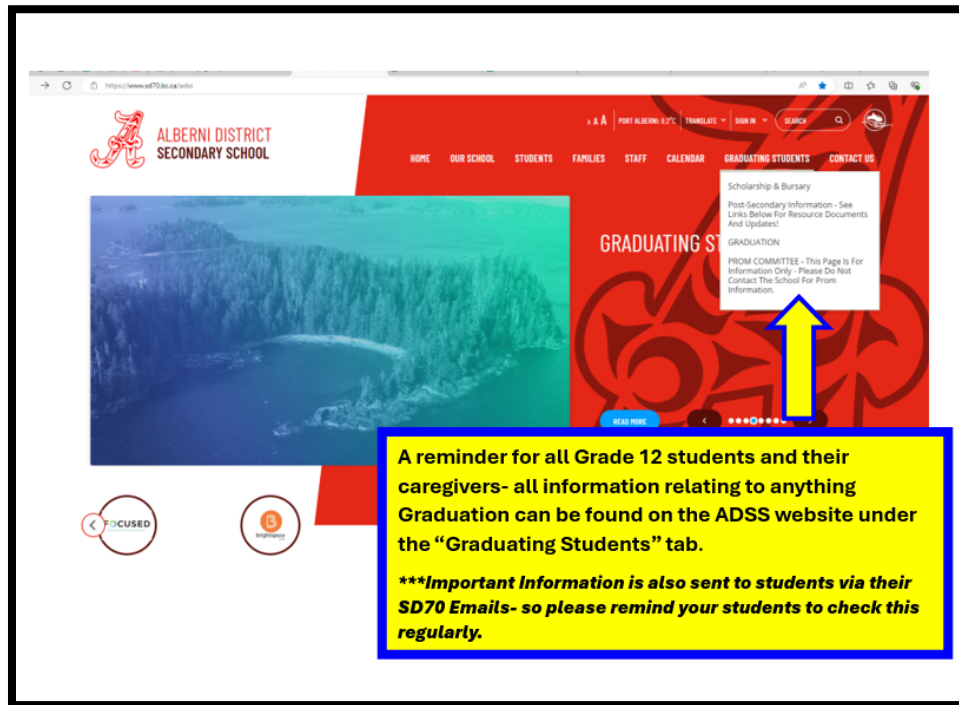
https://www.sd70.bc.ca/adss

A A A | PORT ALBERNI: 9.2°C | TRANSLATE | SIGN IN | SEARCH

ALBERNI DISTRICT SECONDARY SCHOOL

HOME OUR SCHOOL STUDENTS FAMILIES STAFF CALENDAR GRADUATING STUDENTS CONTACT US

Scholarship & Bursary

Post-Secondary Information - See Links Below For Resource Documents And Updates!

GRADUATION

PROM COMMITTEE - This Page Is For Information Only - Please Do Not Contact The School For Prom Information.

GRADUATING ST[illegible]

READ MORE

FOCUSED

brightspace

A reminder for all Grade 12 students and their caregivers- all information relating to anything Graduation can be found on the ADSS website under the “Graduating Students” tab.

***Important Information is also sent to students via their SD70 Emails- so please remind your students to check this regularly.